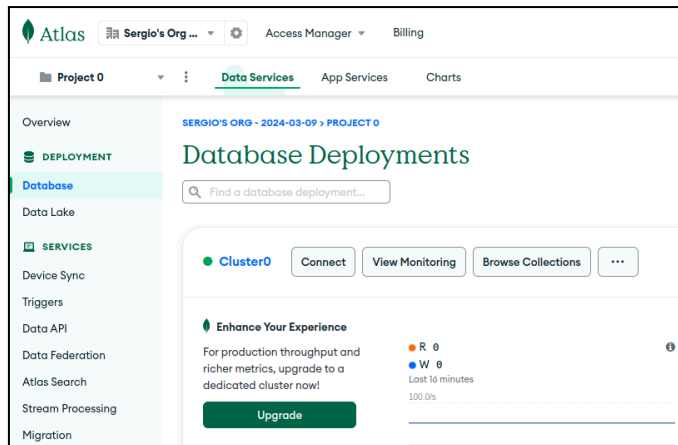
Atlas Sergio's Org ... Access Manager Billing

Project 0 Data Services App Services Charts

Overview

DEPLOYMENT

Database

Data Lake

SERVICES

Device Sync

Triggers

Data API

Data Federation

Atlas Search

Stream Processing

Migration

SERGIO'S ORG - 2024-03-09 > PROJECT 0

Database Deployments

Find a database deployment...

Cluster0 Connect View Monitoring Browse Collections ···

Enhance Your Experience

For production throughput and richer metrics, upgrade to a dedicated cluster now!

Upgrade

R 0

W 0

Last 16 minutes

100.0/s